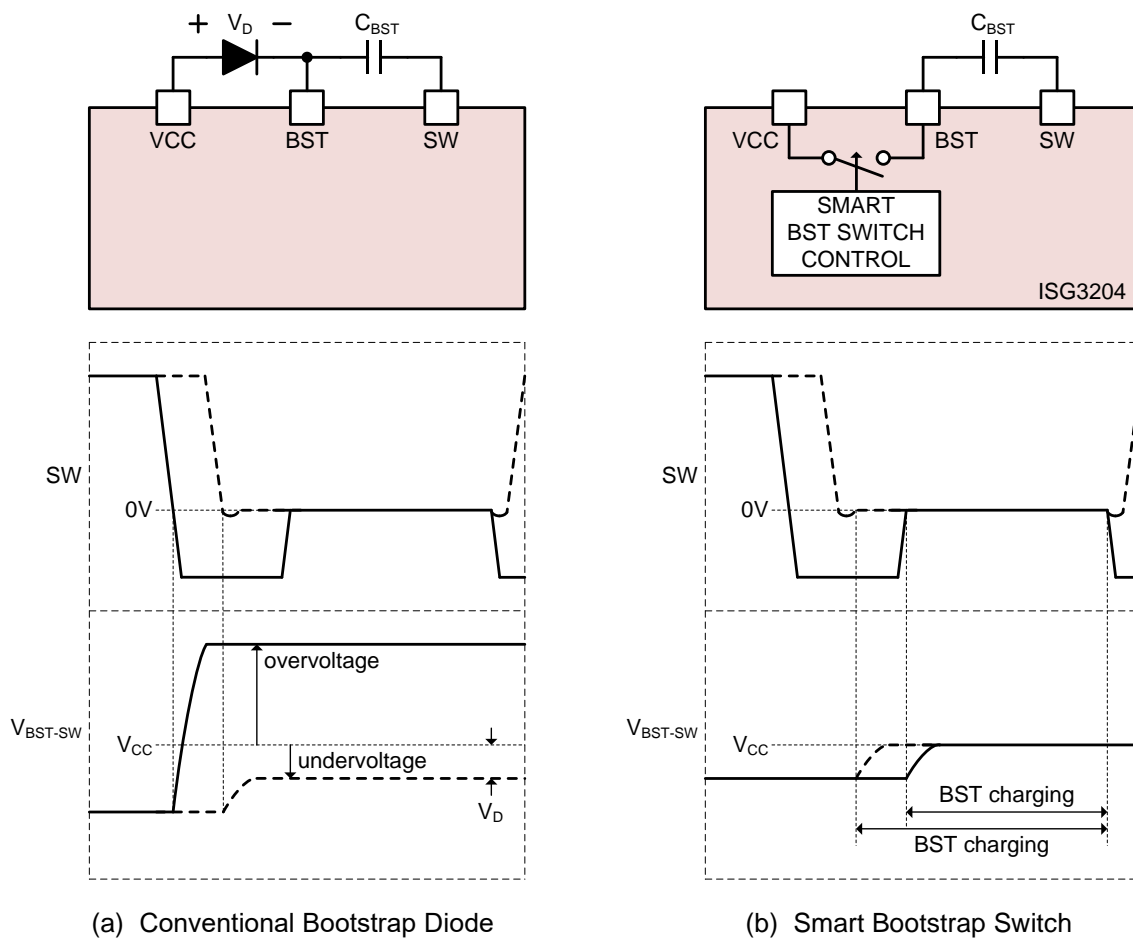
+ $V_D$ −
$C_{BST}$
VCC
BST
SW

SW
0V

$V_{BST-SW}$
overvoltage
$V_{CC}$
undervoltage
$V_D$

(a) Conventional Bootstrap Diode

$C_{BST}$
VCC
BST
SW
SMART
BST SWITCH
CONTROL
ISG3204

SW
0V

$V_{BST-SW}$
$V_{CC}$
BST charging
BST charging

(b) Smart Bootstrap Switch